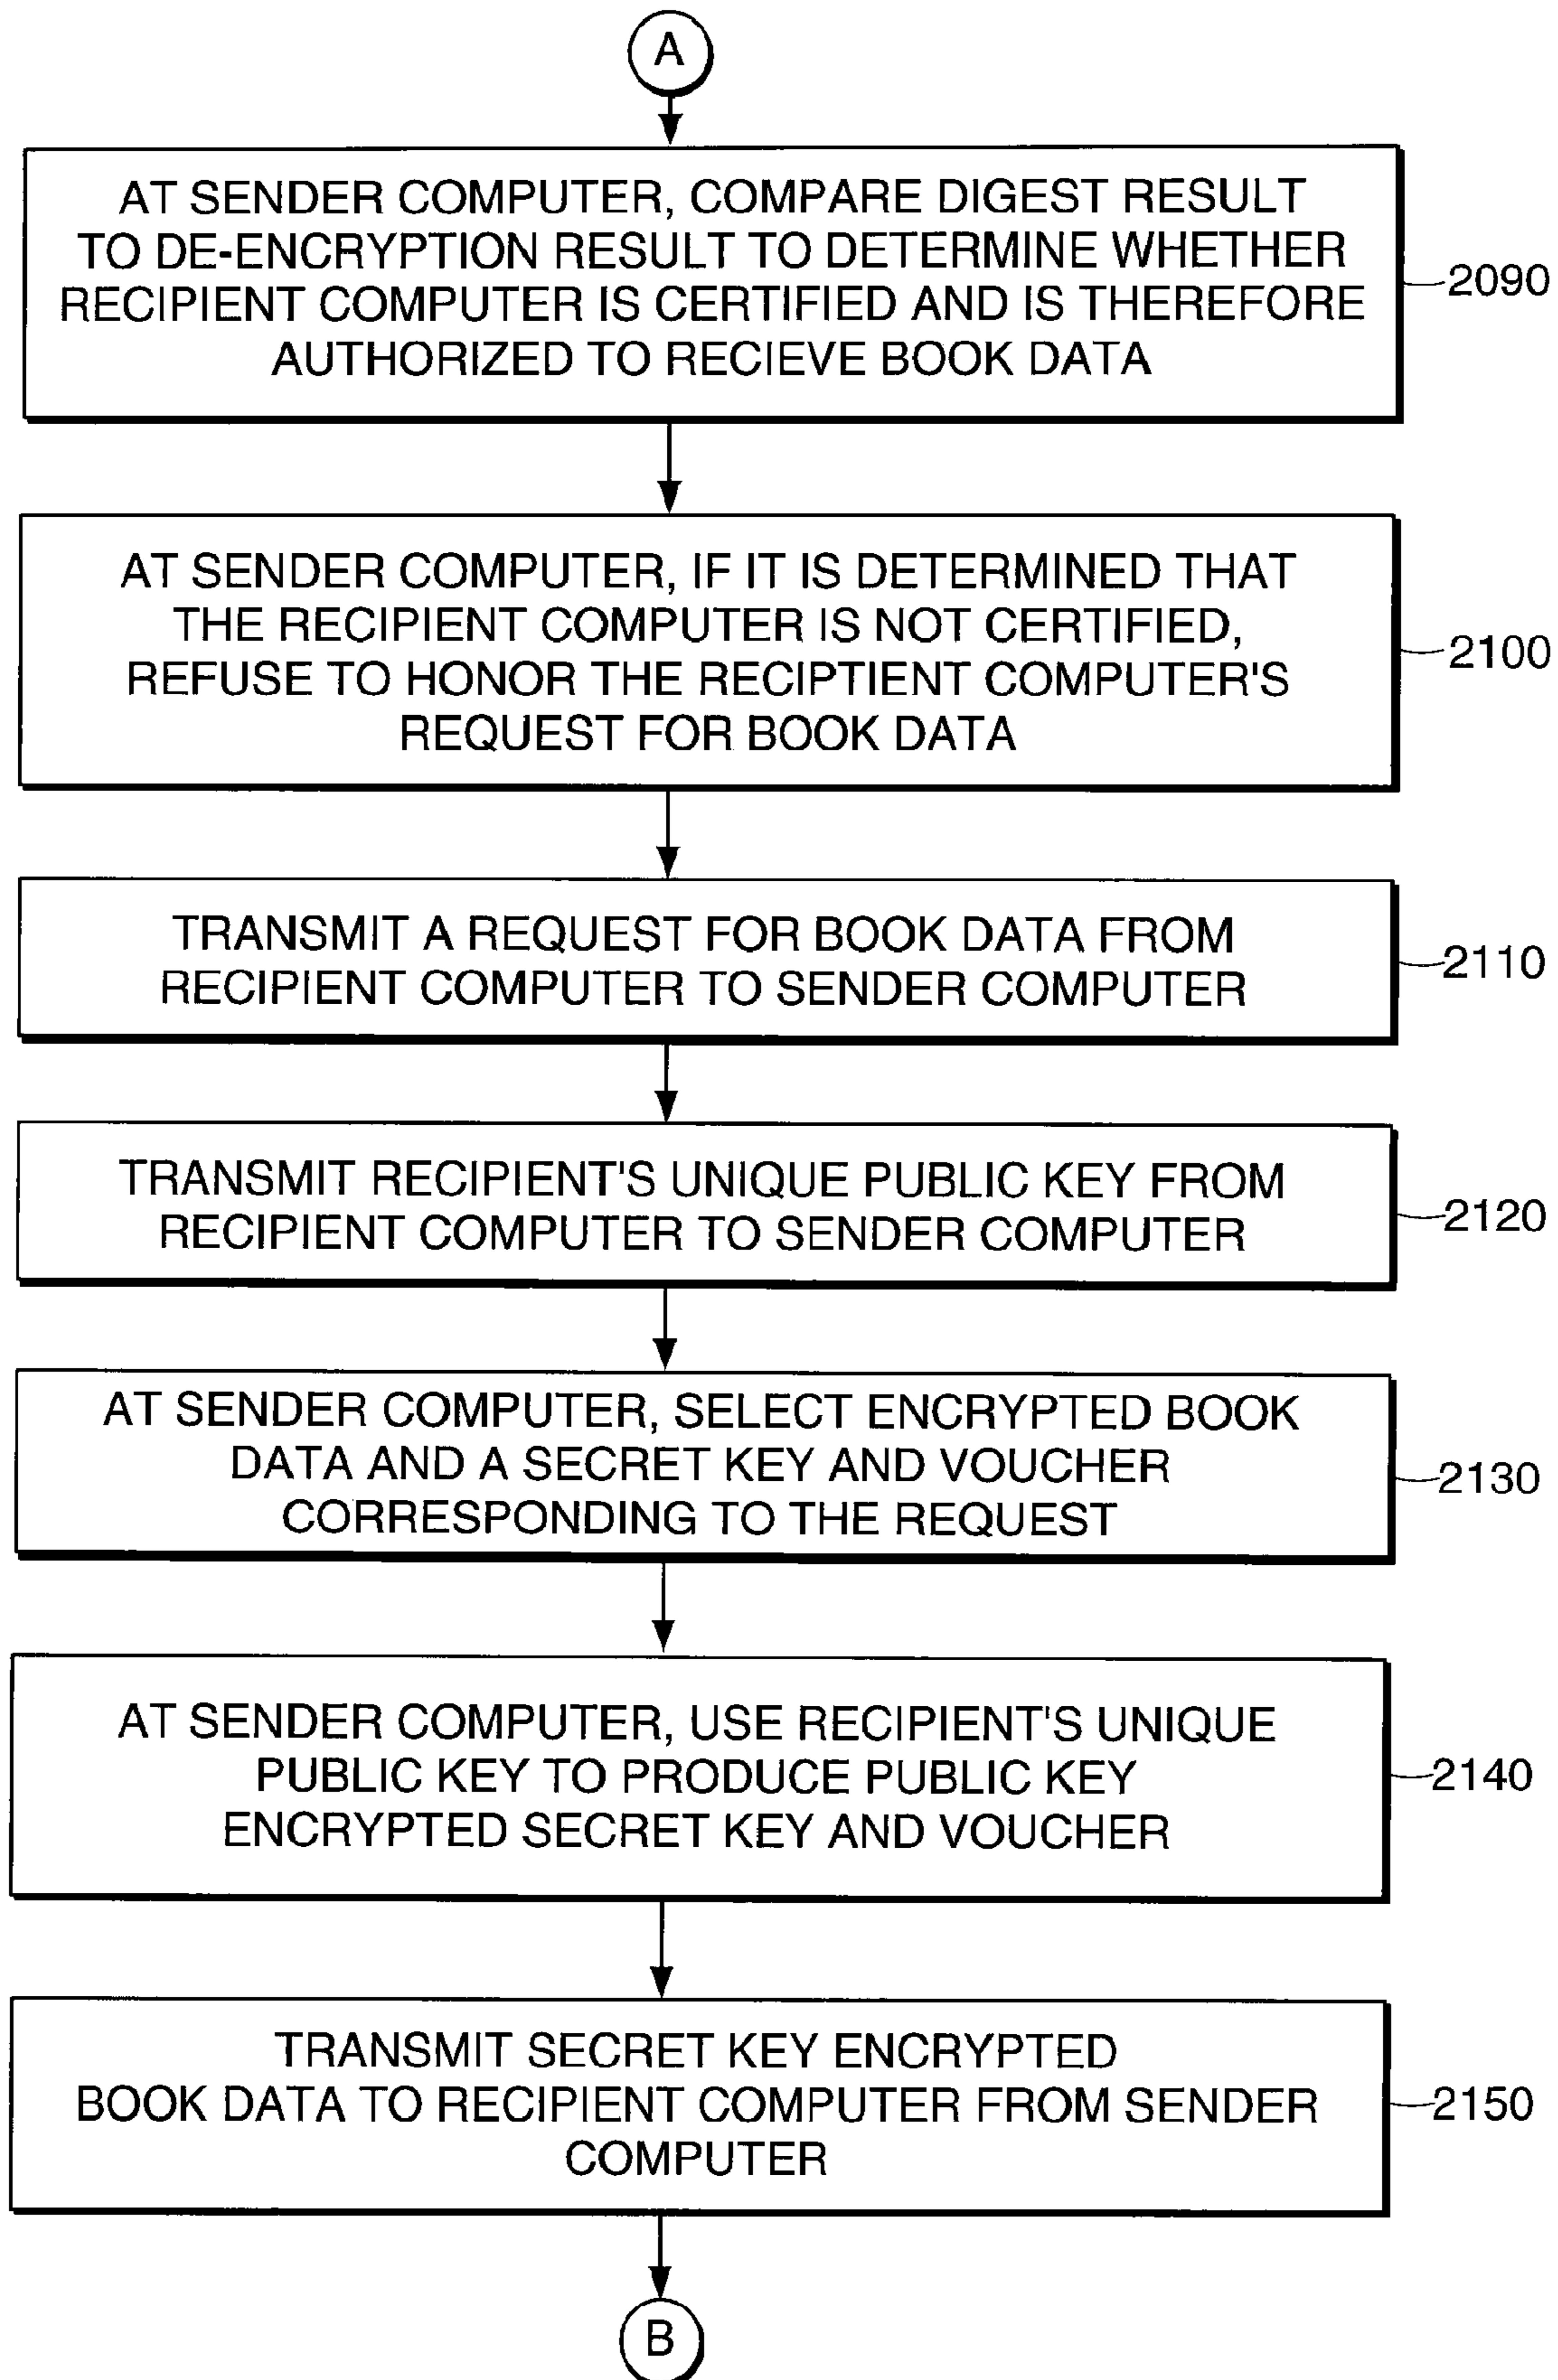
A

AT SENDER COMPUTER, COMPARE DIGEST RESULT TO DE-ENCRYPTION RESULT TO DETERMINE WHETHER RECIPIENT COMPUTER IS CERTIFIED AND IS THEREFORE AUTHORIZED TO RECIEVE BOOK DATA

2090

AT SENDER COMPUTER, IF IT IS DETERMINED THAT THE RECIPIENT COMPUTER IS NOT CERTIFIED, REFUSE TO HONOR THE RECIPTIENT COMPUTER'S REQUEST FOR BOOK DATA

2100

TRANSMIT A REQUEST FOR BOOK DATA FROM RECIPIENT COMPUTER TO SENDER COMPUTER

2110

TRANSMIT RECIPIENT'S UNIQUE PUBLIC KEY FROM RECIPIENT COMPUTER TO SENDER COMPUTER

2120

AT SENDER COMPUTER, SELECT ENCRYPTED BOOK DATA AND A SECRET KEY AND VOUCHER CORRESPONDING TO THE REQUEST

2130

AT SENDER COMPUTER, USE RECIPIENT'S UNIQUE PUBLIC KEY TO PRODUCE PUBLIC KEY ENCRYPTED SECRET KEY AND VOUCHER

2140

TRANSMIT SECRET KEY ENCRYPTED BOOK DATA TO RECIPIENT COMPUTER FROM SENDER COMPUTER

2150

B